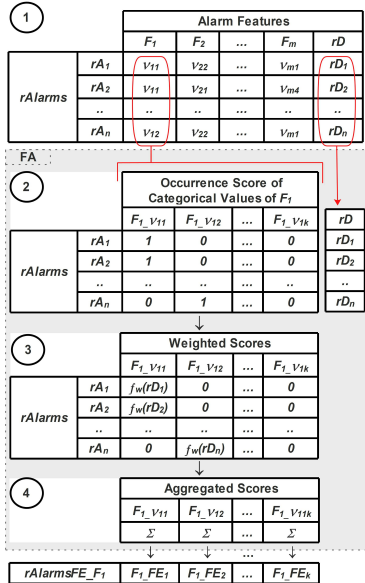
1

| | | Alarm Features | | | | |
|---|---|---|---|---|---|---|
| | | $F_1$ | $F_2$ | … | $F_m$ | rD |
| rAlarms | $rA_1$ | $v_{11}$ | $v_{22}$ | … | $v_{m1}$ | $rD_1$ |
| | $rA_2$ | $v_{11}$ | $v_{21}$ | … | $v_{m4}$ | $rD_2$ |
| | .. | .. | .. | … | .. | .. |
| | $rA_n$ | $v_{12}$ | $v_{22}$ | … | $v_{m1}$ | $rD_n$ |

FA

2

| | | Occurrence Score of Categorical Values of $F_1$ | | | |
|---|---|---|---|---|---|
| | | $F_1\_v_{11}$ | $F_1\_v_{12}$ | … | $F_1\_v_{1k}$ |
| rAlarms | $rA_1$ | 1 | 0 | … | 0 |
| | $rA_2$ | 1 | 0 | … | 0 |
| | .. | .. | .. | … | .. |
| | $rA_n$ | 0 | 1 | … | 0 |

| rD |
|---|
| $rD_1$ |
| $rD_2$ |
| .. |
| $rD_n$ |

3

| | | Weighted Scores | | | |
|---|---|---|---|---|---|
| | | $F_1\_v_{11}$ | $F_1\_v_{12}$ | … | $F_1\_v_{1k}$ |
| rAlarms | $rA_1$ | $f_w(rD_1)$ | 0 | … | 0 |
| | $rA_2$ | $f_w(rD_2)$ | 0 | … | 0 |
| | .. | .. | .. | … | .. |
| | $rA_n$ | 0 | $f_w(rD_n)$ | … | 0 |

4

| Aggregated Scores | | | |
|---|---|---|---|
| $F_1\_v_{11}$ | $F_1\_v_{12}$ | … | $F_1\_v_{11k}$ |
| $\Sigma$ | $\Sigma$ | … | $\Sigma$ |

| rAlarmsFE_$F_1$ | $F_1\_FE_1$ | $F_1\_FE_2$ | … | $F_1\_FE_k$ |
|---|---|---|---|---|